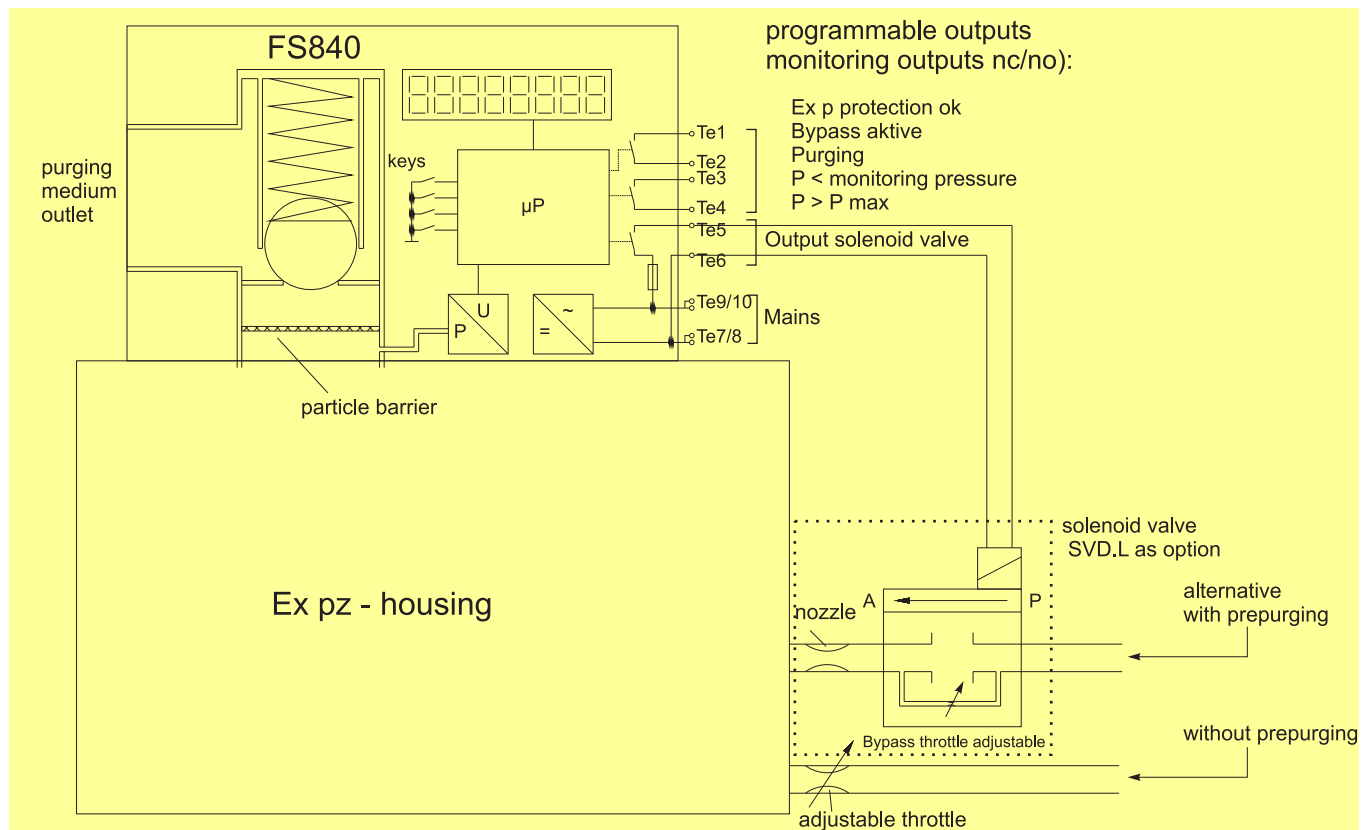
FS840

programmable outputs
monitoring outputs nc/no):

Ex p protection ok
Bypass aktive
Purging
P < monitoring pressure
P > P max

purging medium outlet

keys

µP

Te1
Te2
Te3
Te4
Te5
Te6
Te9/10
Te7/8

Output solenoid valve

Mains

P
U
~
=

particle barrier

Ex pz - housing

solenoid valve
SVD.L as option

A
P

nozzle

alternative
with prepurging

Bypass throttle adjustable

without prepurging

adjustable throttle